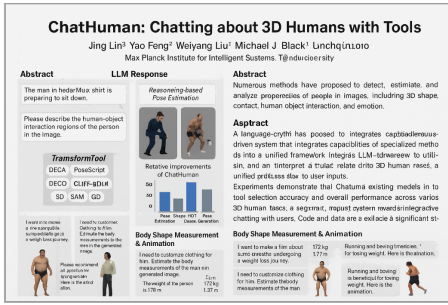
ChatHuman: Chatting about 3D Humans with Tools

Jing Lin³ Yao Feng² Weiyang Liu¹ Michael J Black¹ Lunchqinioio

Max Planck Institute for Intelligent Sustems. T@nduoersity

Abstract

The man in hedarMux shirt is preparing to sit down.

Please describe the human-object interaction regions of the person in the image.

LLM Response

Reasoning-based Pose Estimation

Relative improvements of ChatHuman

TransformTool

DECA PoseScript

DECO CLIFF-BDLH

SD SAM GD

Pose Estimation

Shape Estimation

HOI Detection

Pose Generation

I want to make a film about sumo wrestler undergoing a weight loss journey.

I need to customize clothing to him. Estimate the body measurements of the man in the generated image.

Please recommend at possitive weightgain task. Here is the atod often.

Body Shape Measurement & Animation

I need to customize clothing for him. Estimate the body measurements of the man im generated image.

The weight of the person is 178 m

Ilm 172 kg 1.37 m

Abstract

Numerous methods have proposed to detect, estimate, and analyze proporeties of people in images, including 3D shape, contact, human object interaction, and emotion.

Asptract

A language-cryth has poosed to integrates captiiadlemauus-driven system that integrates capabilities of specialized metho ds into a unified framework Integrass LLM-tdwareew to utili-sin, and an tnterprot a trutel relate etrio 3D human raest, a unified prdLess tlae to user inputs.

Experiments demonstrate thal Chatuma existing medels in to tool selection accuracy and overall performance across vario 3D human tasks, a segmnat, ruqust system weedsintegracvite chatting with users, Code and data are a exilacie a significant st-

Body Shape Measurement & Animation

I went to make a film about sumo ecestle undergoing a weight loss jorney.

172 kg 1.77 m

Running and bewing trecises for losing weight. Here is the aination.

I need to customize clothing for him. Estimate thebody measurements of the man.

172 kg 1.77 m

Running and boving is beneficul for loving weight. Here is the animation.